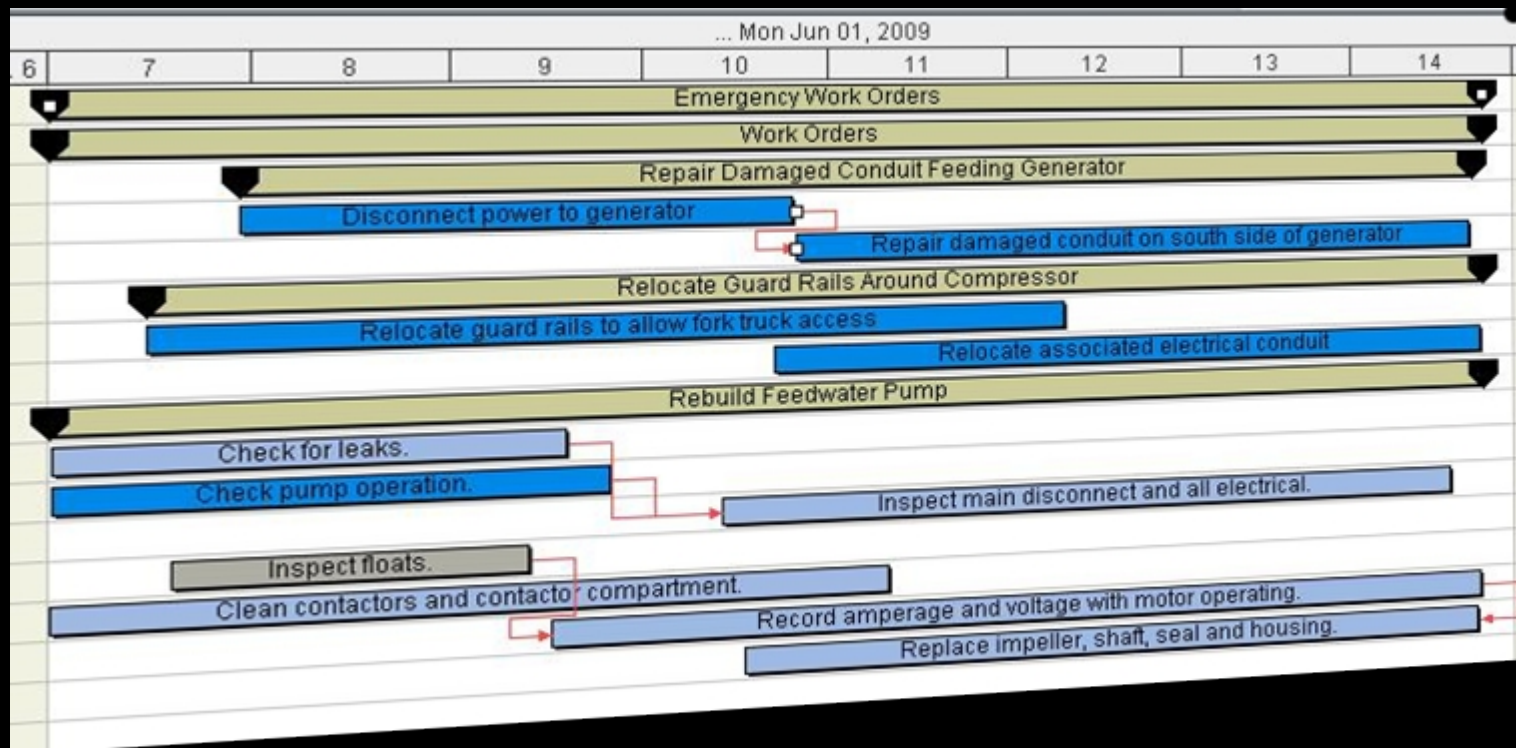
... Mon Jun 01, 2009

6
7
8
9
10
11
12
13
14

Emergency Work Orders
Work Orders
Repair Damaged Conduit Feeding Generator
Disconnect power to generator
Repair damaged conduit on south side of generator
Relocate Guard Rails Around Compressor
Relocate guard rails to allow fork truck access
Relocate associated electrical conduit
Rebuild Feedwater Pump
Check for leaks.
Check pump operation.
Inspect main disconnect and all electrical.
Inspect floats.
Clean contactors and contactor compartment.
Record amperage and voltage with motor operating.
Replace impeller, shaft, seal and housing.